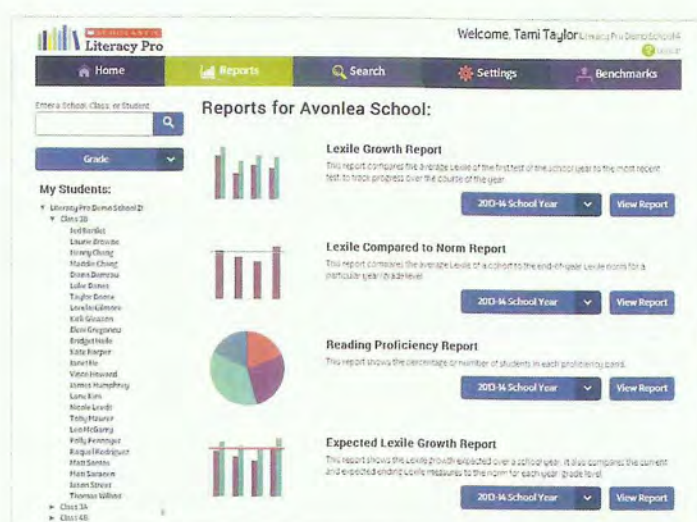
SCHOLASTIC Literacy Pro

Welcome, Tami Taylor Literacy Pro Demo School4

Logout

Home

Reports

Search

Settings

Benchmarks

Enter a School, Class, or Student

Grade

My Students:

Literacy Pro Demo School 2I

Class 3B

Jed Bartlet

Laurie Browne

Jenny Chang

Maddie Chang

Diana Dumrau

Luke Danes

Taylor Doose

Lorelai Gilmore

Kirk Gleason

Eleni Gregoreva

Bridget Hodo

Kate Harper

Bret Ho

Vince Howard

James Humphrey

Lana Kim

Nicole Leeds

Toby Mauser

Leo McGarry

Polly Pennings

Raquel Rodriguez

Matt Santos

Matt Saracen

Jason Street

Thomas Wilkins

Class 3A

Class 4B

Reports for Avonlea School:

Lexile Growth Report

This report compares the average Lexile of the first test of the school year to the most recent test to track progress over the course of the year.

2013-14 School Year

View Report

Lexile Compared to Norm Report

This report compares the average Lexile of a cohort to the end-of-year Lexile norm for a particular year/grade level.

2013-14 School Year

View Report

Reading Proficiency Report

This report shows the percentage or number of students in each proficiency band.

2013-14 School Year

View Report

Expected Lexile Growth Report

This report shows the Lexile growth expected over a school year. It also compares the current and expected ending Lexile measures to the norm for each year/grade level.

2013-14 School Year

View Report